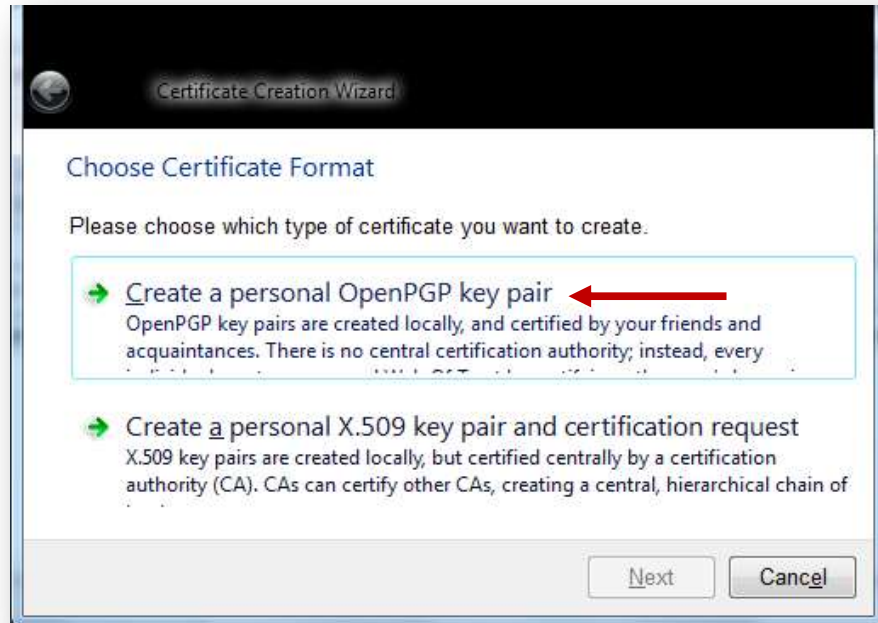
Certificate Creation Wizard

Choose Certificate Format

Please choose which type of certificate you want to create.

Create a personal OpenPGP key pair
OpenPGP key pairs are created locally, and certified by your friends and acquaintances. There is no central certification authority; instead, every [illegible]

Create a personal X.509 key pair and certification request
X.509 key pairs are created locally, but certified centrally by a certification authority (CA). CAs can certify other CAs, creating a central, hierarchical chain of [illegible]

Next
Cancel